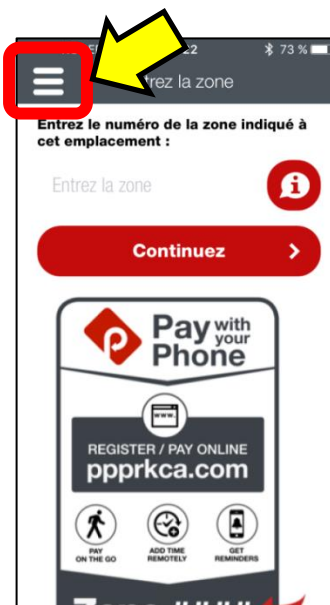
73 %

ntrez la zone

Entrez le numéro de la zone indiqué à cet emplacement :

Entrez la zone

Continuez

Pay with your Phone

REGISTER / PAY ONLINE
pppkca.com

PAY ON THE GO

ADD TIME REMOTELY

GET REMINDERS